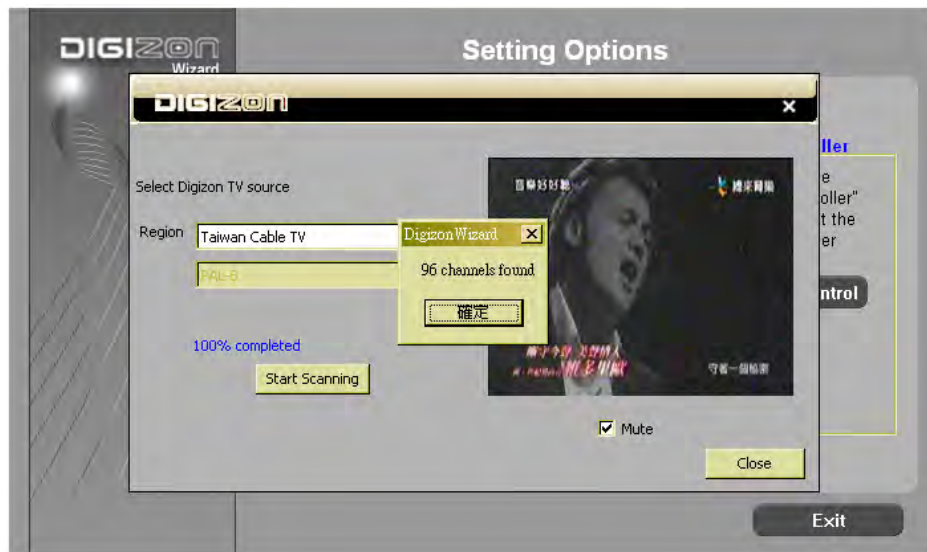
DIGIZON
Wizard

Setting Options

DIGIZON

Select Digizon TV source

Region Taiwan Cable TV

PAL-B

100% completed

Start Scanning

Digizon Wizard

96 channels found

確定

Mute

Close

ller
e
oller"
t the
er
ntrol

Exit